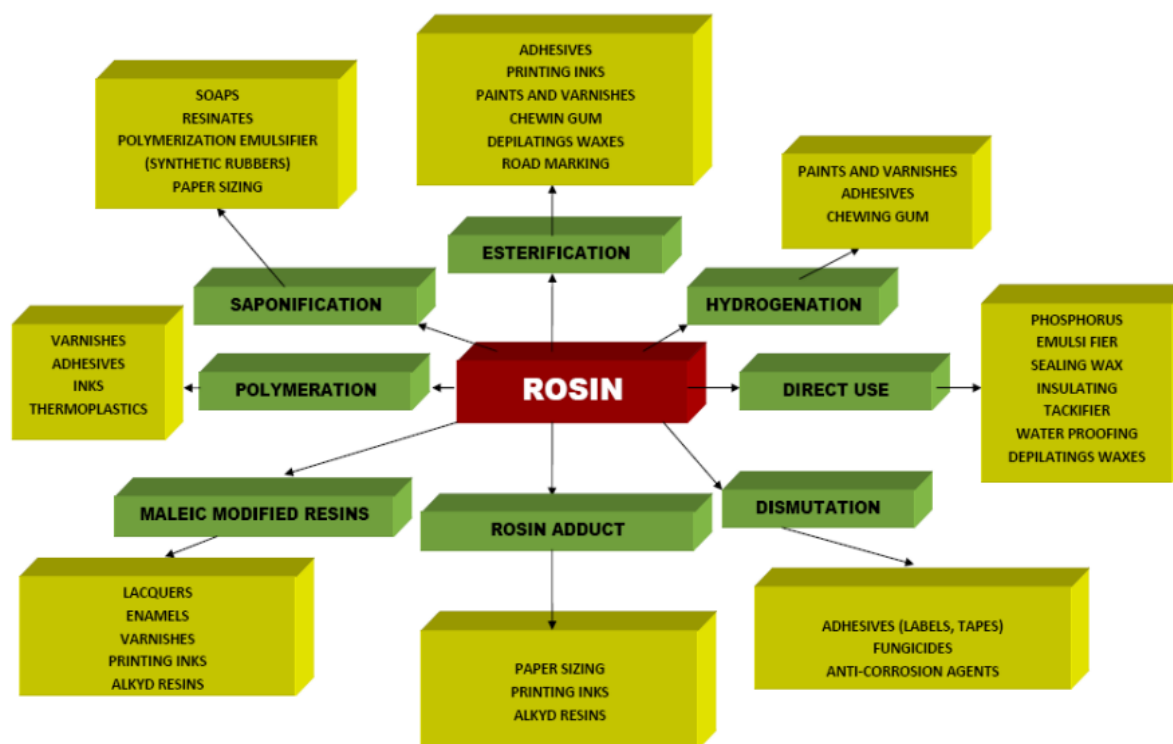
ADHESIVES
PRINTING INKS
PAINTS AND VARNISHES
CHEWIN GUM
DEPILATINGS WAXES
ROAD MARKING

SOAPS
RESINATES
POLYMERIZATION EMULSIFIER
(SYNTHETIC RUBBERS)
PAPER SIZING

PAINTS AND VARNISHES
ADHESIVES
CHEWING GUM

ESTERIFICATION

SAPONIFICATION

HYDROGENATION

VARNISHES
ADHESIVES
INKS
THERMOPLASTICS

PHOSPHORUS
EMULSI FIER
SEALING WAX
INSULATING
TACKIFIER
WATER PROOFING
DEPILATINGS WAXES

POLYMERATION

ROSIN

DIRECT USE

MALEIC MODIFIED RESINS

ROSIN ADDUCT

DISMUTATION

LACQUERS
ENAMELS
VARNISHES
PRINTING INKS
ALKYD RESINS

PAPER SIZING
PRINTING INKS
ALKYD RESINS

ADHESIVES (LABELS, TAPES)
FUNGICIDES
ANTI-CORROSION AGENTS